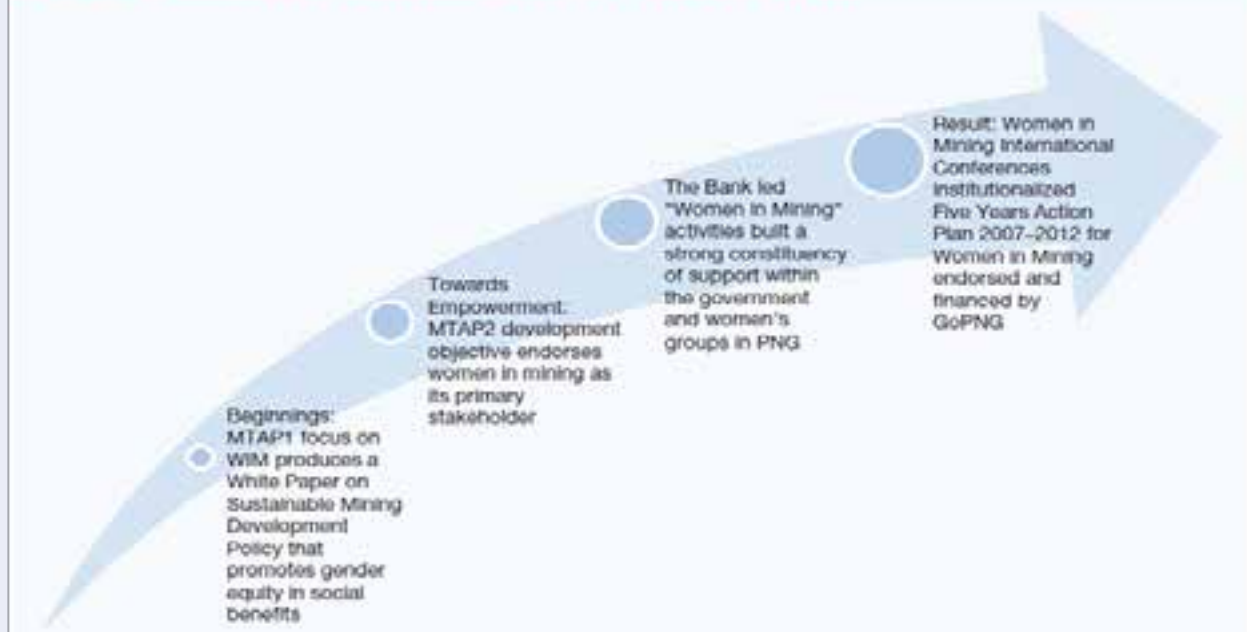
Beginnings: MTAP1 focus on WIM produces a White Paper on Sustainable Mining Development Policy that promotes gender equity in social benefits

Towards Empowerment: MTAP2 development objective endorses women in mining as its primary stakeholder

The Bank led "Women in Mining" activities built a strong constituency of support within the government and women's groups in PNG

Result: Women in Mining International Conferences institutionalized Five Years Action Plan 2007–2012 for Women in Mining endorsed and financed by GoPNG